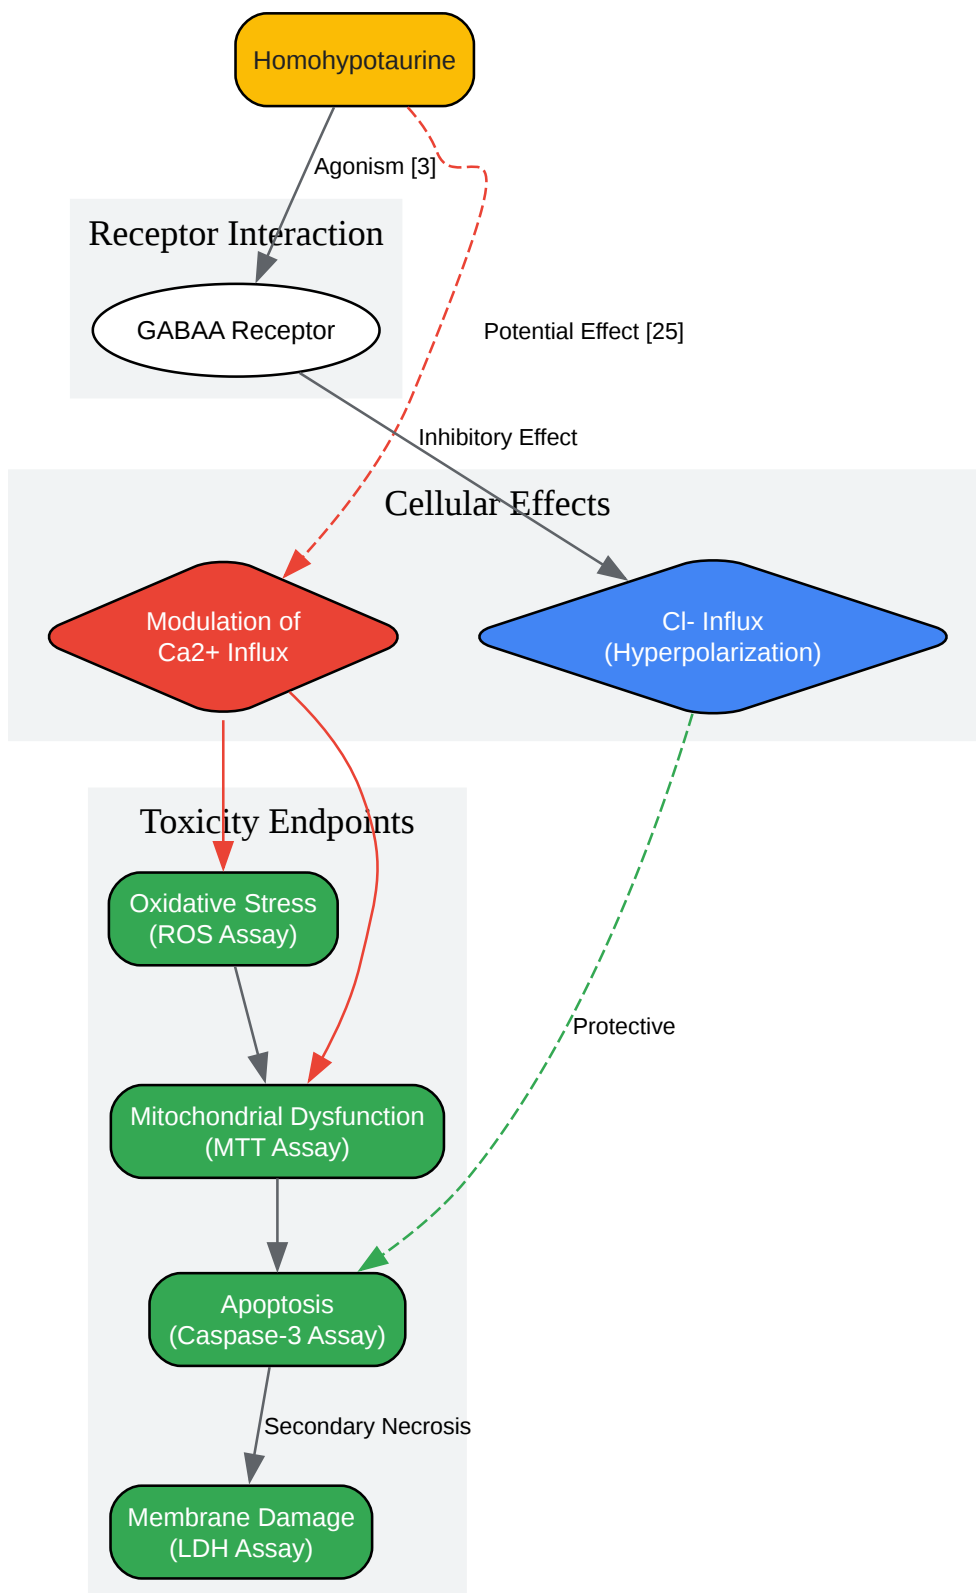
Homohypotaurine

Agonism [3]

Receptor Interaction

GABAA Receptor

Potential Effect [25]

Inhibitory Effect

Cellular Effects

Modulation of Ca2+ Influx

Cl- Influx (Hyperpolarization)

Toxicity Endpoints

Oxidative Stress (ROS Assay)

Protective

Mitochondrial Dysfunction (MTT Assay)

Apoptosis (Caspase-3 Assay)

Secondary Necrosis

Membrane Damage (LDH Assay)